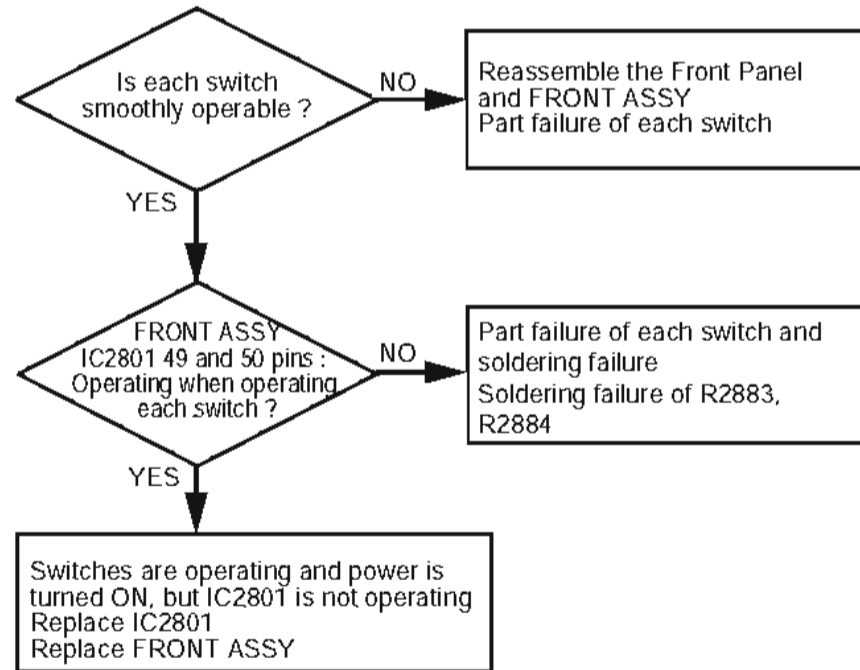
Is each switch smoothly operable ?

NO

Reassemble the Front Panel and FRONT ASSY
Part failure of each switch

YES

FRONT ASSY
IC2801 49 and 50 pins :
Operating when operating each switch ?

NO

Part failure of each switch and soldering failure
Soldering failure of R2883, R2884

YES

Switches are operating and power is turned ON, but IC2801 is not operating
Replace IC2801
Replace FRONT ASSY